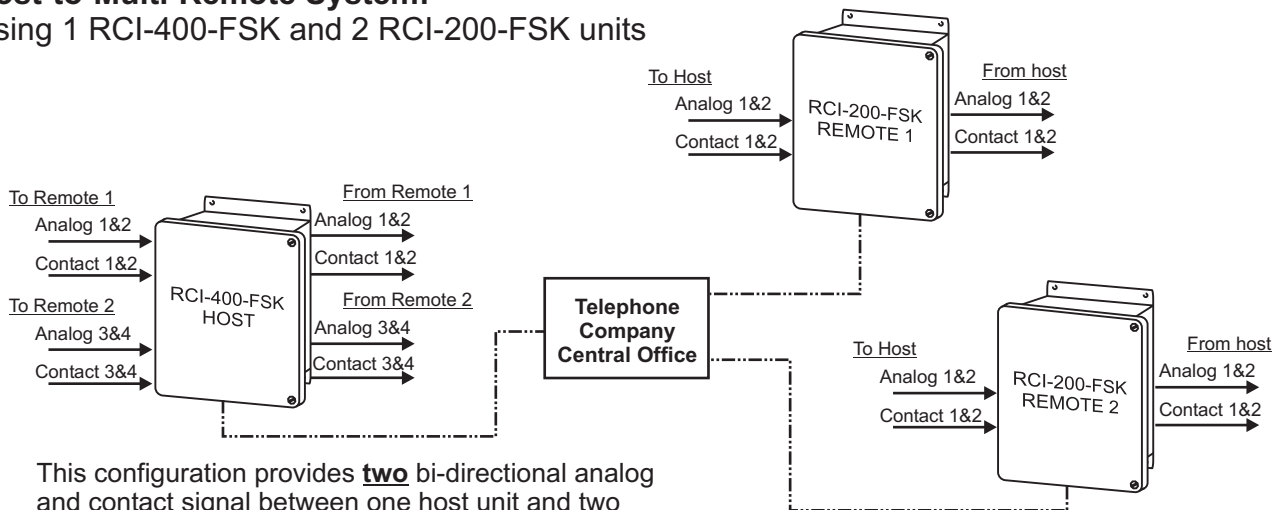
sing 1 RCI-400-FSK and 2 RCI-200-FSK units

To Host
Analog 1&2
Contact 1&2
RCI-200-FSK REMOTE 1
From host
Analog 1&2
Contact 1&2

To Remote 1
Analog 1&2
Contact 1&2
To Remote 2
Analog 3&4
Contact 3&4
RCI-400-FSK HOST
From Remote 1
Analog 1&2
Contact 1&2
From Remote 2
Analog 3&4
Contact 3&4

**Telephone Company Central Office**

To Host
Analog 1&2
Contact 1&2
RCI-200-FSK REMOTE 2
From host
Analog 1&2
Contact 1&2

This configuration provides **two** bi-directional analog and contact signal between one host unit and two